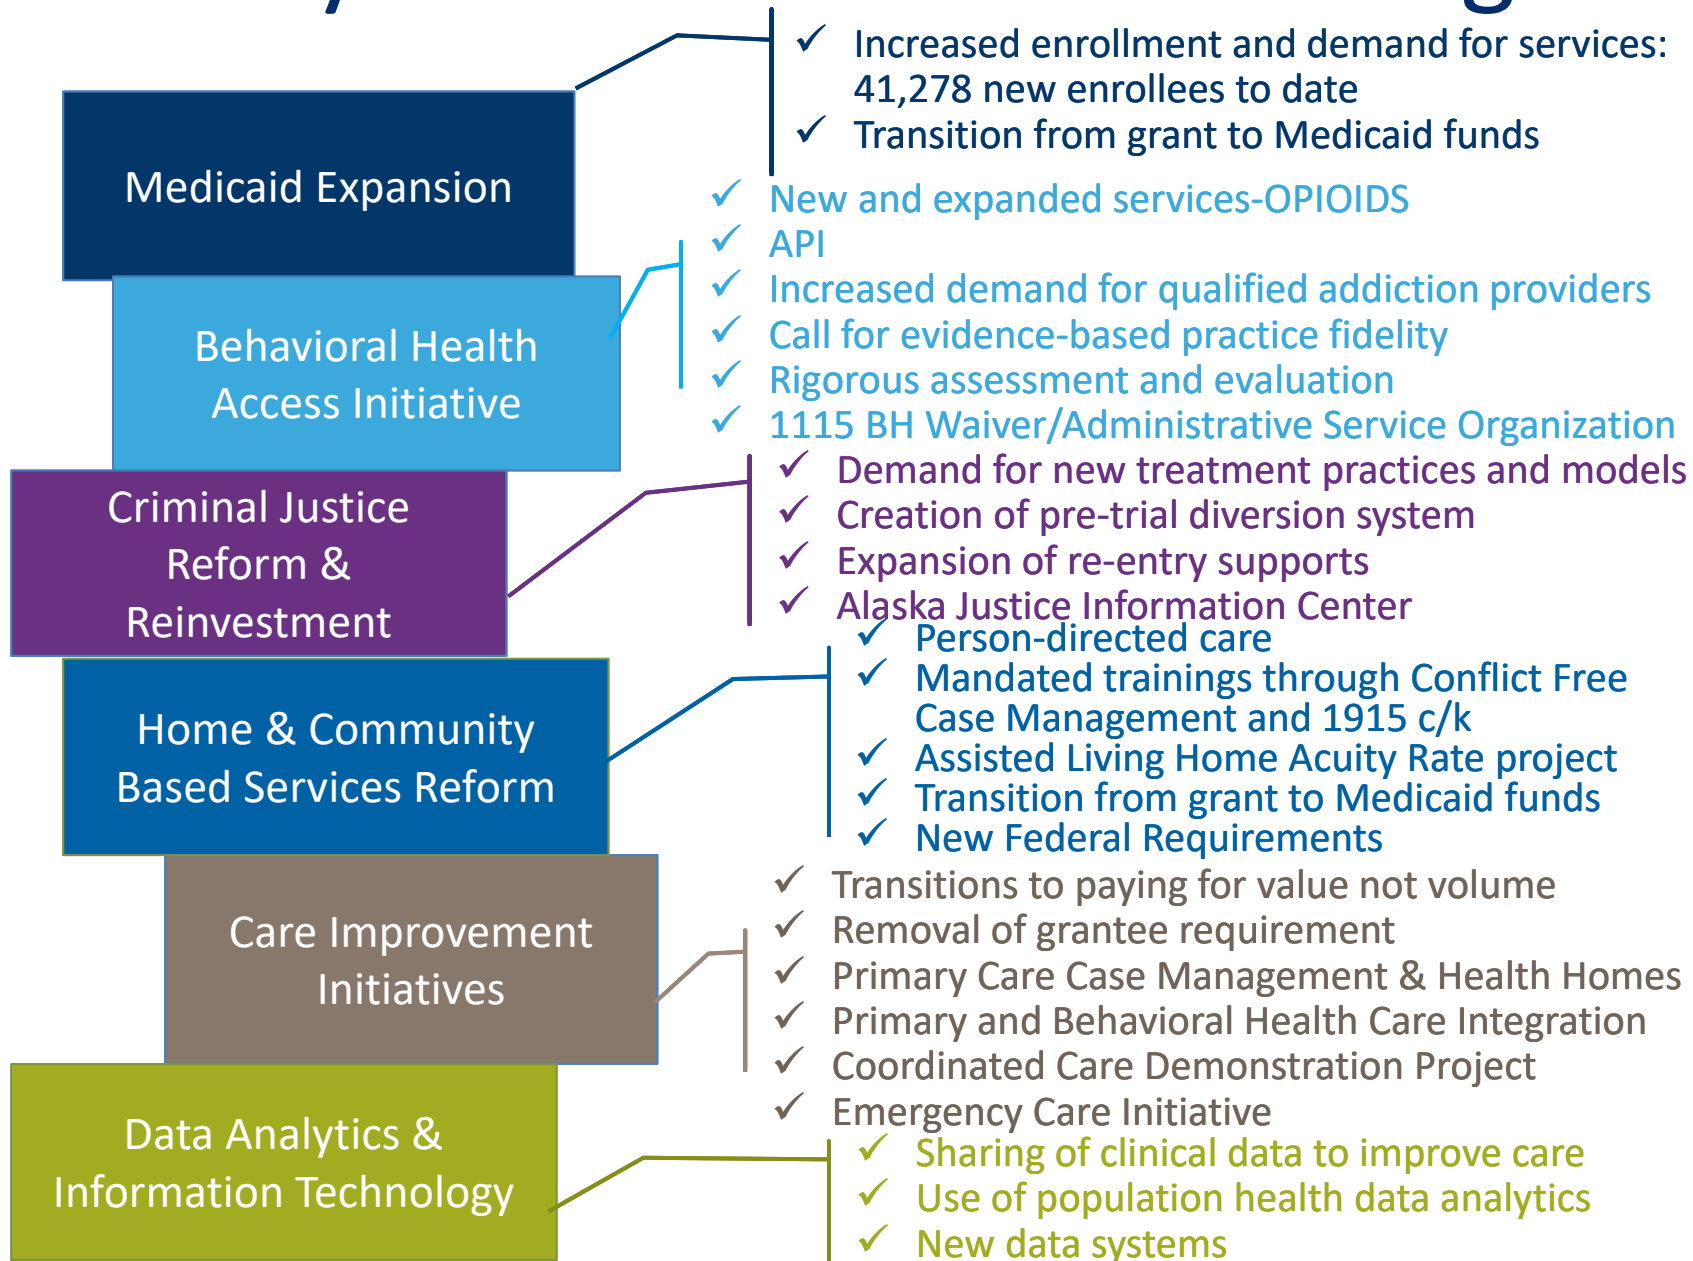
Medicaid Expansion

✓ Increased enrollment and demand for services: 41,278 new enrollees to date
✓ Transition from grant to Medicaid funds

Behavioral Health Access Initiative

✓ New and expanded services-OPIOIDS
✓ API
✓ Increased demand for qualified addiction providers
✓ Call for evidence-based practice fidelity
✓ Rigorous assessment and evaluation
✓ 1115 BH Waiver/Administrative Service Organization

Criminal Justice Reform & Reinvestment

✓ Demand for new treatment practices and models
✓ Creation of pre-trial diversion system
✓ Expansion of re-entry supports
✓ Alaska Justice Information Center

Home & Community Based Services Reform

✓ Person-directed care
✓ Mandated trainings through Conflict Free Case Management and 1915 c/k
✓ Assisted Living Home Acuity Rate project
✓ Transition from grant to Medicaid funds
✓ New Federal Requirements

Care Improvement Initiatives

✓ Transitions to paying for value not volume
✓ Removal of grantee requirement
✓ Primary Care Case Management & Health Homes
✓ Primary and Behavioral Health Care Integration
✓ Coordinated Care Demonstration Project
✓ Emergency Care Initiative

Data Analytics & Information Technology

✓ Sharing of clinical data to improve care
✓ Use of population health data analytics
✓ New data systems